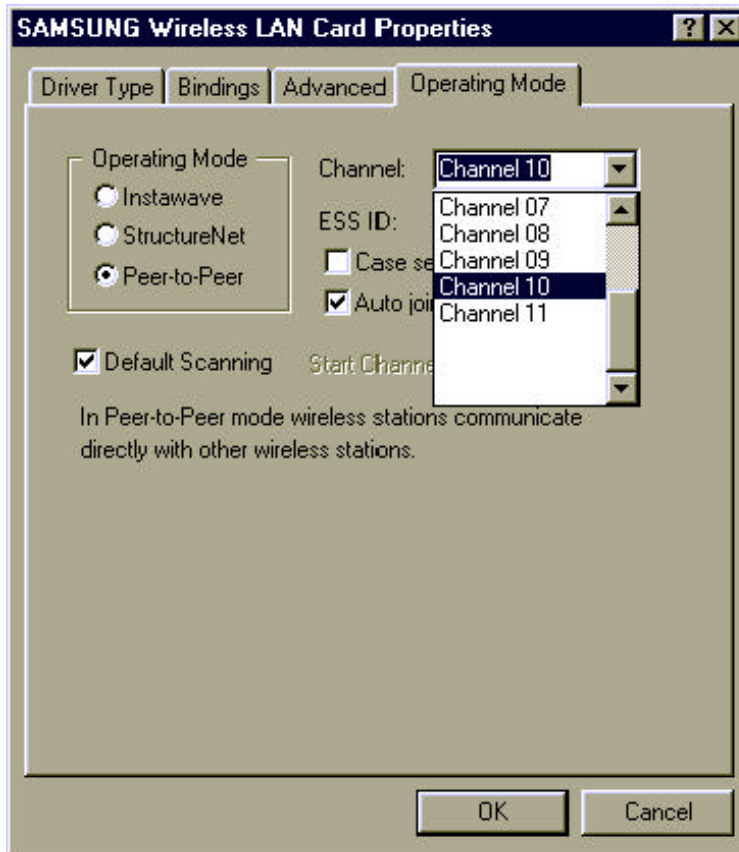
SAMSUNG Wireless LAN Card Properties

? X

Driver Type | Bindings | Advanced | Operating Mode

Operating Mode
Instawave
StructureNet
Peer-to-Peer

Channel: Channel 10

ESS ID:

Case se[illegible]

Auto joi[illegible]

Channel 07
Channel 08
Channel 09
Channel 10
Channel 11

Default Scanning

Start Channe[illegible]

In Peer-to-Peer mode wireless stations communicate directly with other wireless stations.

OK

Cancel